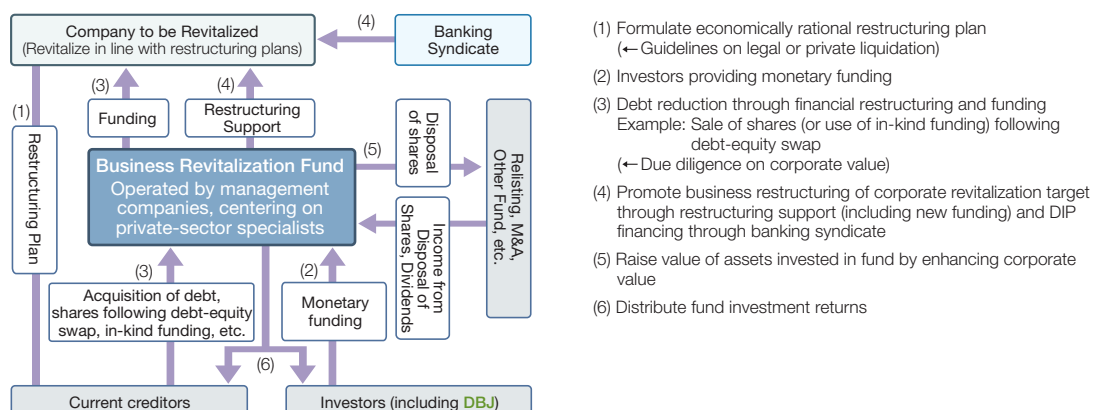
Company to be Revitalized
(Revitalize in line with restructuring plans)

(4)

Banking Syndicate

(3)

(4)

Funding

Restructuring Support

(1)

Restructuring Plan

Disposal of shares

(5)

Business Revitalization Fund
Operated by management companies, centering on private-sector specialists

Relisting, M&A, Other Fund, etc.

Income from Disposal of Shares, Dividends

(3)

(2)

Acquisition of debt, shares following debt-equity swap, in-kind funding, etc.

Monetary funding

(6)

Current creditors

Investors (including DBJ)

(1) Formulate economically rational restructuring plan
(← Guidelines on legal or private liquidation)

(2) Investors providing monetary funding

(3) Debt reduction through financial restructuring and funding
Example: Sale of shares (or use of in-kind funding) following debt-equity swap
(← Due diligence on corporate value)

(4) Promote business restructuring of corporate revitalization target through restructuring support (including new funding) and DIP financing through banking syndicate

(5) Raise value of assets invested in fund by enhancing corporate value

(6) Distribute fund investment returns